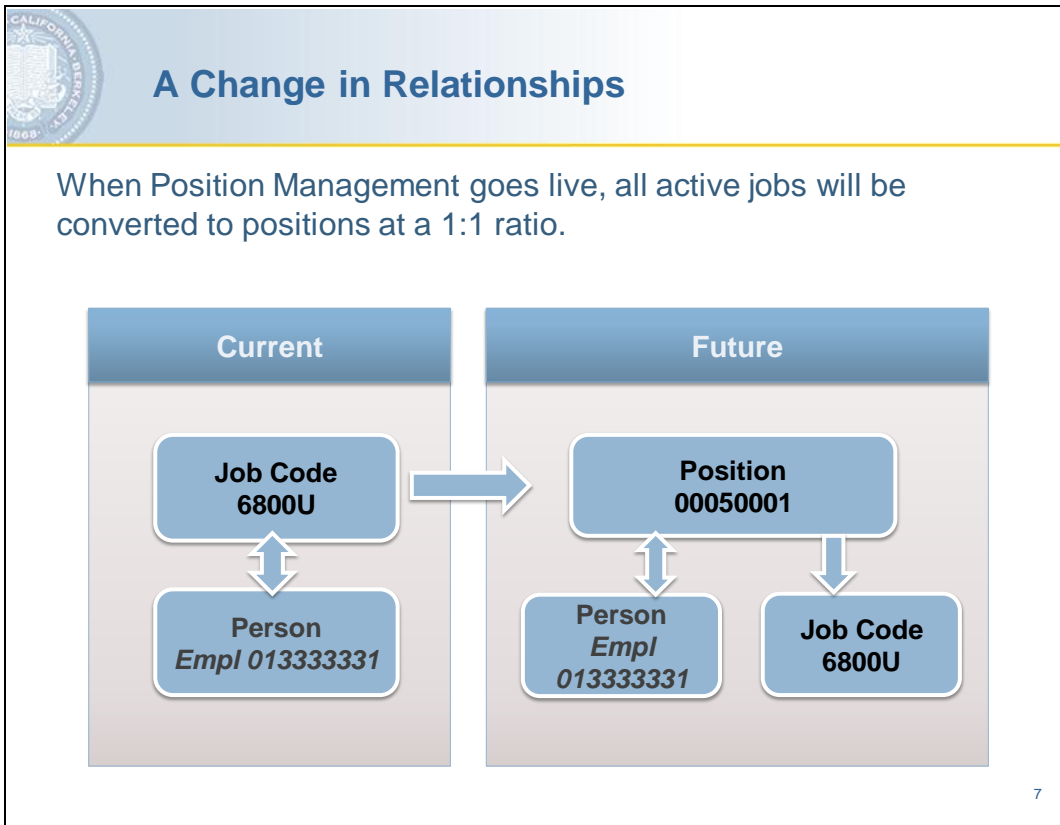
A Change in Relationships

When Position Management goes live, all active jobs will be converted to positions at a 1:1 ratio.

Current

Job Code
6800U

Person
Empl 013333331

Future

Position
00050001

Person
Empl
013333331

Job Code
6800U

7